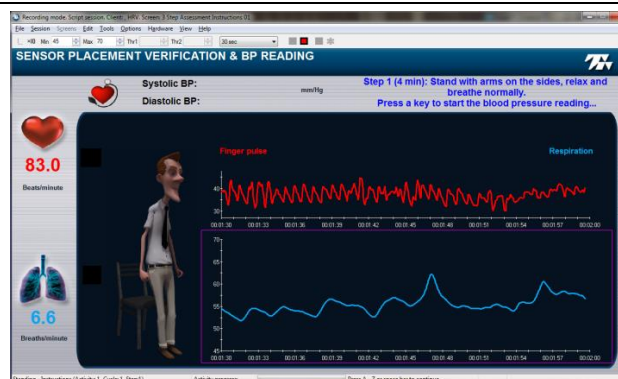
Recording mode. Script session. Client: , HRV. Screen 3 Step Assessment Instructions 01

File Session Screens Edit Tools Options Hardware View Help

Min 45 Max 70 Thr1 Thr2 30 sec

SENSOR PLACEMENT VERIFICATION & BP READING

Systolic BP:

Diastolic BP:

mm/Hg

Step 1 (4 min): Stand with arms on the sides, relax and breathe normally.
Press a key to start the blood pressure reading...

83.0

Beats/minute

6.6

Breaths/minute

Finger pulse

Respiration

40
30

00:01:30 00:01:33 00:01:36 00:01:39 00:01:42 00:01:45 00:01:48 00:01:51 00:01:54 00:01:57 00:02:00

70
65
60
55
50
45

00:01:30 00:01:33 00:01:36 00:01:39 00:01:42 00:01:45 00:01:48 00:01:51 00:01:54 00:01:57 00:02:00

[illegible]